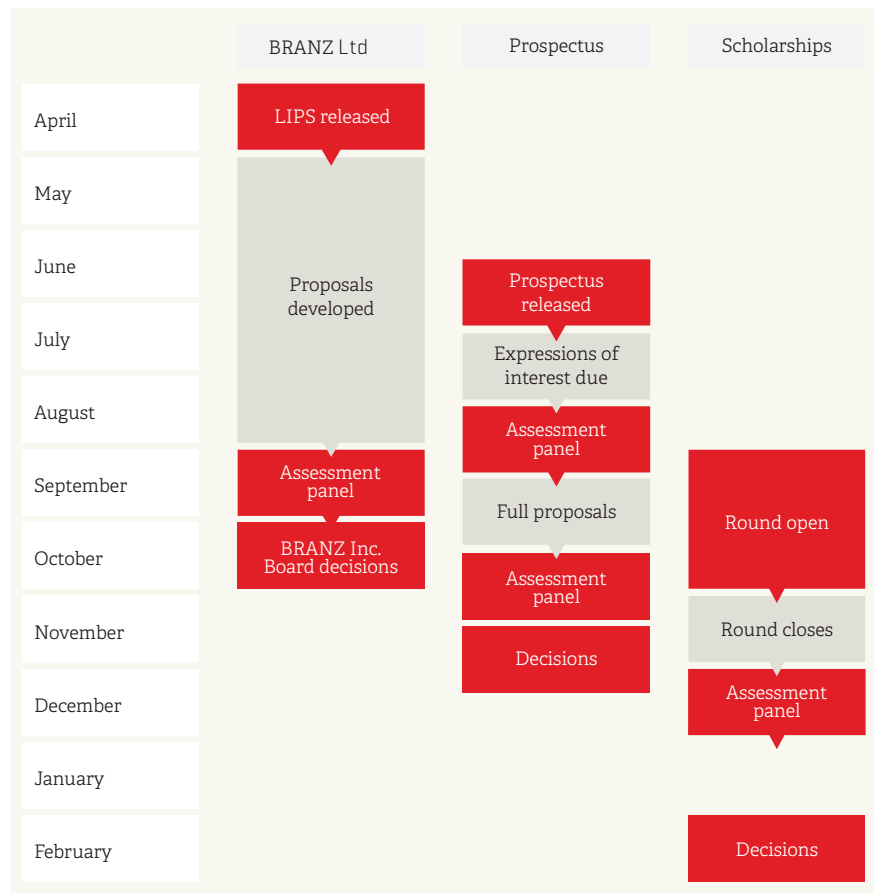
| | BRANZ Ltd | Prospectus | Scholarships |
|---|---|---|---|
| April | LIPS released | | |
| May | Proposals developed | | |
| June | | Prospectus released | |
| July | | Expressions of interest due | |
| August | | Assessment panel | |
| September | Assessment panel | Full proposals | Round open |
| October | BRANZ Inc. Board decisions | Assessment panel | |
| November | | Decisions | Round closes |
| December | | | Assessment panel |
| January | | | |
| February | | | Decisions |